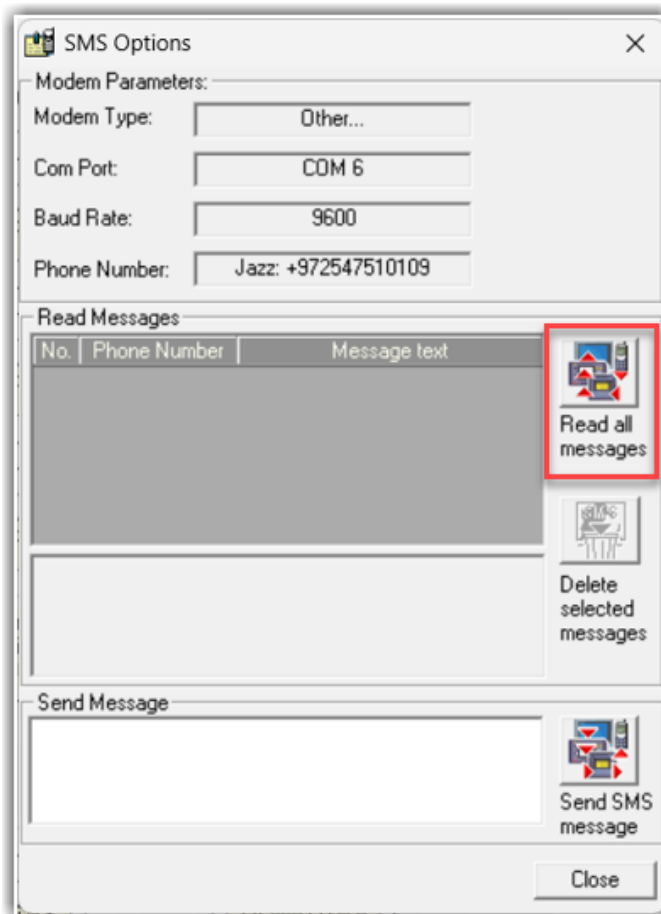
SMS Options

Modem Parameters:

Modem Type: Other...

Com Port: COM 6

Baud Rate: 9600

Phone Number: Jazz: +972547510109

Read Messages

| No. | Phone Number | Message text |
|---|---|---|

Read all messages

Delete selected messages

Send Message

Send SMS message

Close